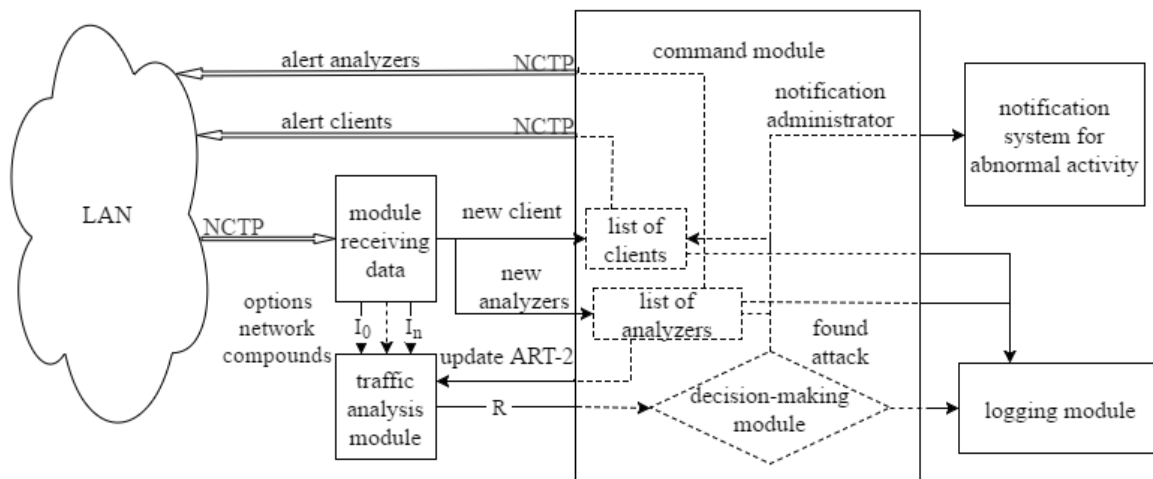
alert analyzers

NCTP

command module

notification administrator

notification system for abnormal activity

alert clients

NCTP

LAN

NCTP

module receiving data

new client

list of clients

new analyzers

list of analyzers

options network compounds

$I_0$

$I_n$

found attack

update ART-2

traffic analysis module

R

decision-making module

logging module